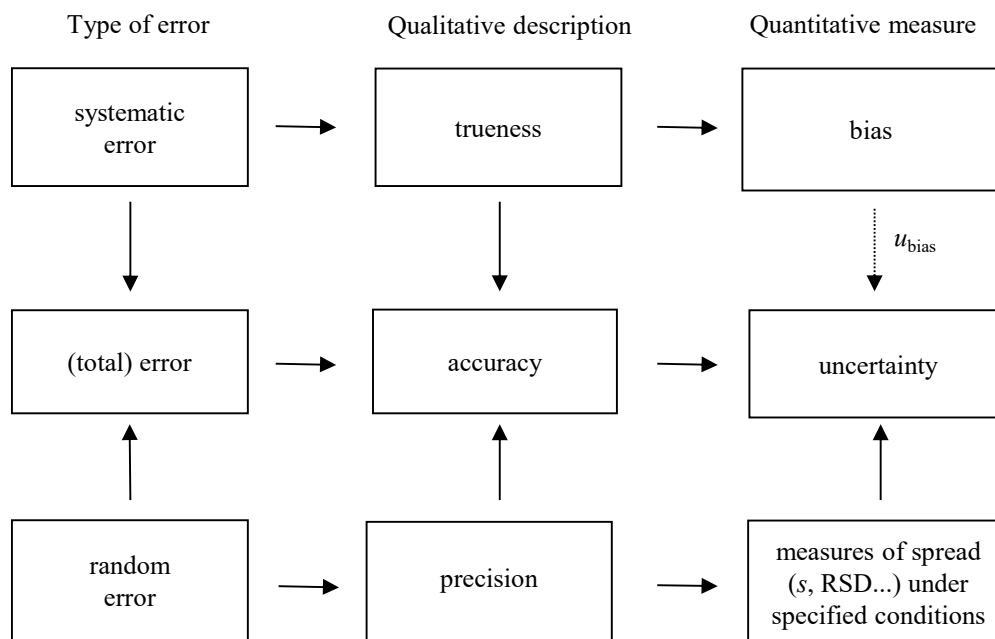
Type of error

Qualitative description

Quantitative measure

systematic error

trueness

bias

$u_{\text{bias}}$

(total) error

accuracy

uncertainty

random error

precision

measures of spread ($s$, RSD...) under specified conditions